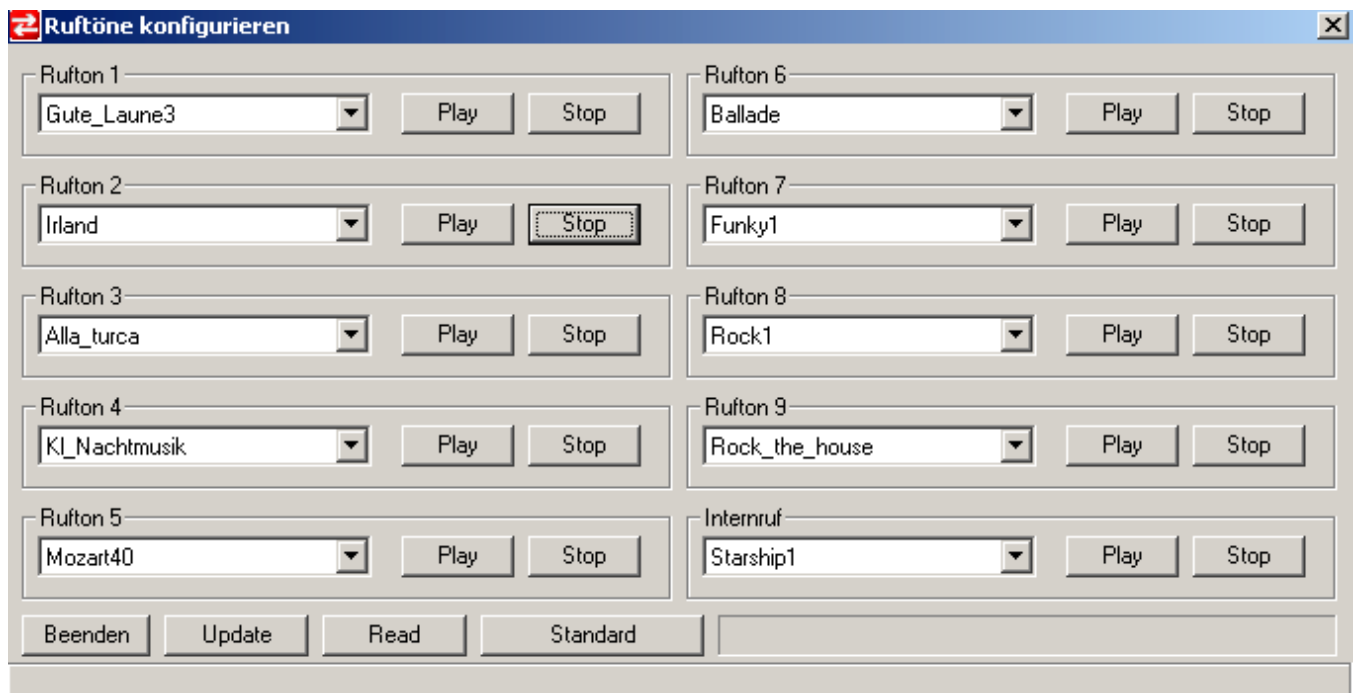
Ruftöne konfigurieren

Rufton 1
Gute_Laune3
Play
Stop

Rufton 2
Irland
Play
Stop

Rufton 3
Alla_turca
Play
Stop

Rufton 4
Kl_Nachtmusik
Play
Stop

Rufton 5
Mozart40
Play
Stop

Rufton 6
Ballade
Play
Stop

Rufton 7
Funky1
Play
Stop

Rufton 8
Rock1
Play
Stop

Rufton 9
Rock_the_house
Play
Stop

Internruf
Starship1
Play
Stop

Beenden
Update
Read
Standard